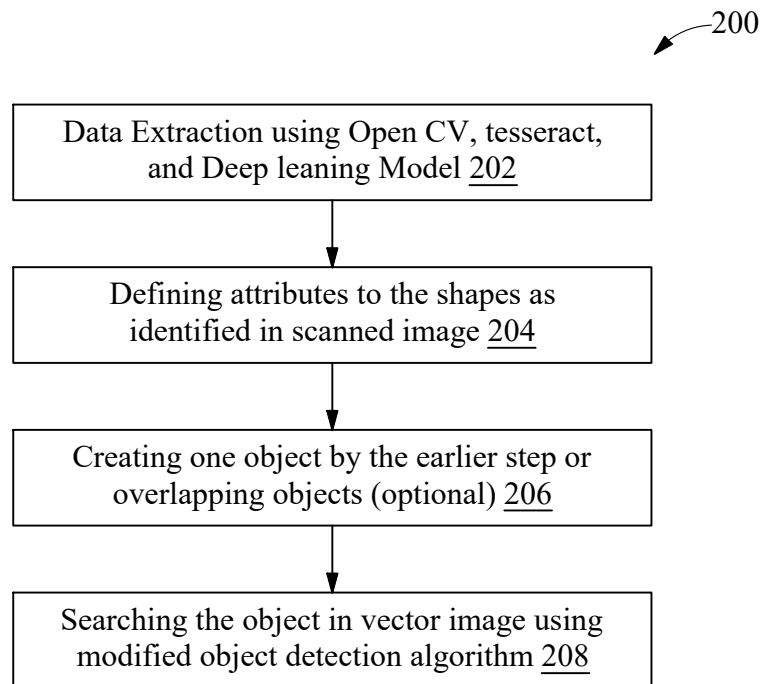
200

Data Extraction using Open CV, tesseract, and Deep leaning Model 202

Defining attributes to the shapes as identified in scanned image 204

Creating one object by the earlier step or overlapping objects (optional) 206

Searching the object in vector image using modified object detection algorithm 208